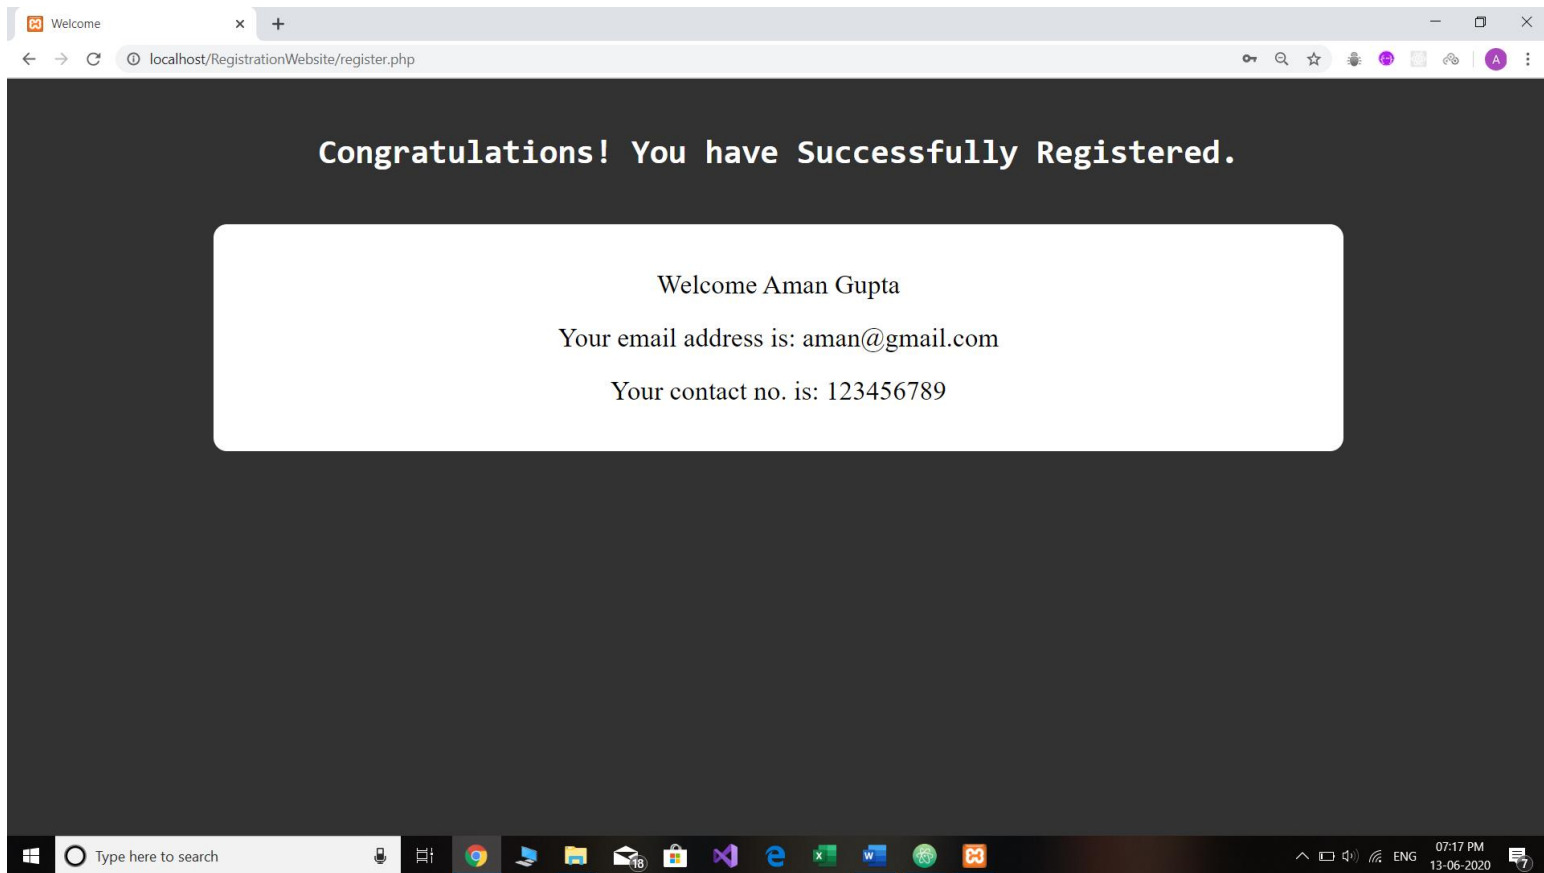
Welcome

localhost/RegistrationWebsite/register.php

A

Congratulations! You have Successfully Registered.

Welcome Aman Gupta

Your email address is: aman@gmail.com

Your contact no. is: 123456789

Type here to search

18

ENG

07:17 PM
13-06-2020

7